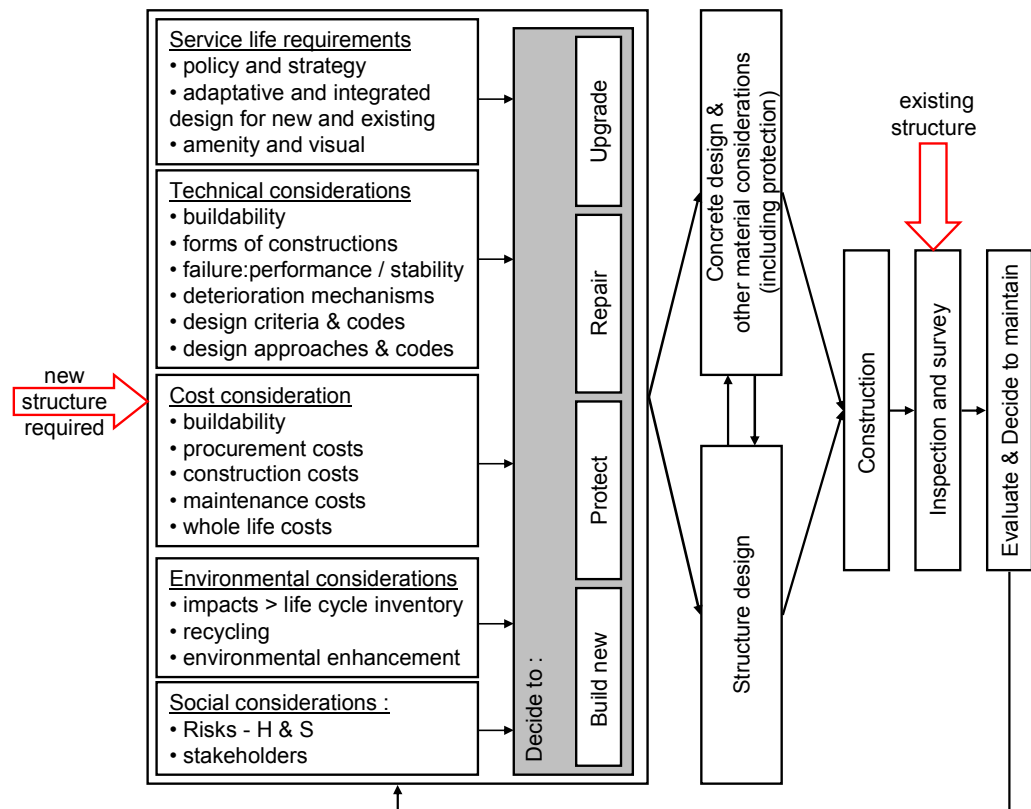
new structure required

Service life requirements
• policy and strategy
• adaptative and integrated design for new and existing
• amenity and visual

Technical considerations
• buildability
• forms of constructions
• failure:performance / stability
• deterioration mechanisms
• design criteria & codes
• design approaches & codes

Cost consideration
• buildability
• procurement costs
• construction costs
• maintenance costs
• whole life costs

Environmental considerations
• impacts > life cycle inventory
• recycling
• environmental enhancement

Social considerations :
• Risks - H & S
• stakeholders

Decide to :
Upgrade
Repair
Protect
Build new

Concrete design & other material considerations (including protection)

Structure design

Construction

existing structure

Inspection and survey

Evaluate & Decide to maintain